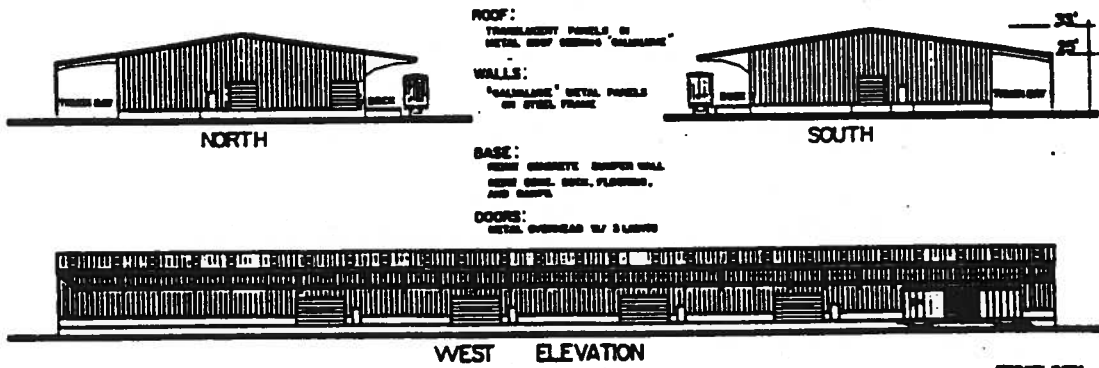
ROOF:
TRANSLUCENT PANELS IN METAL ROOF SEEMING 'GALVALUME'

WALLS:
'GALVALUME' METAL PANELS ON STEEL FRAME

BASE:
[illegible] CONCRETE BUMPER WALL
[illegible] CONC. DOCK, FLOORING, AND RAMPS

DOORS:
METAL OVERHEAD W/ 3 LIGHTS

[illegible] BAY
DOCK
NORTH

DOCK
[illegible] BAY
SOUTH

35'
25'

WEST ELEVATION

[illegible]